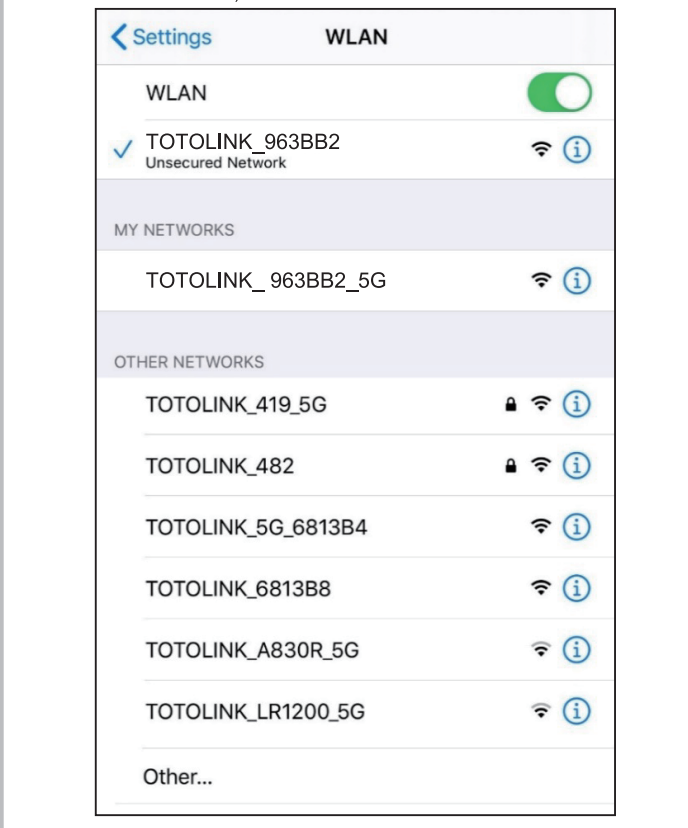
Settings WLAN

WLAN

TOTOLINK_963BB2
Unsecured Network

MY NETWORKS

TOTOLINK_ 963BB2_5G

OTHER NETWORKS

TOTOLINK_419_5G

TOTOLINK_482

TOTOLINK_5G_6813B4

TOTOLINK_6813B8

TOTOLINK_A830R_5G

TOTOLINK_LR1200_5G

Other...